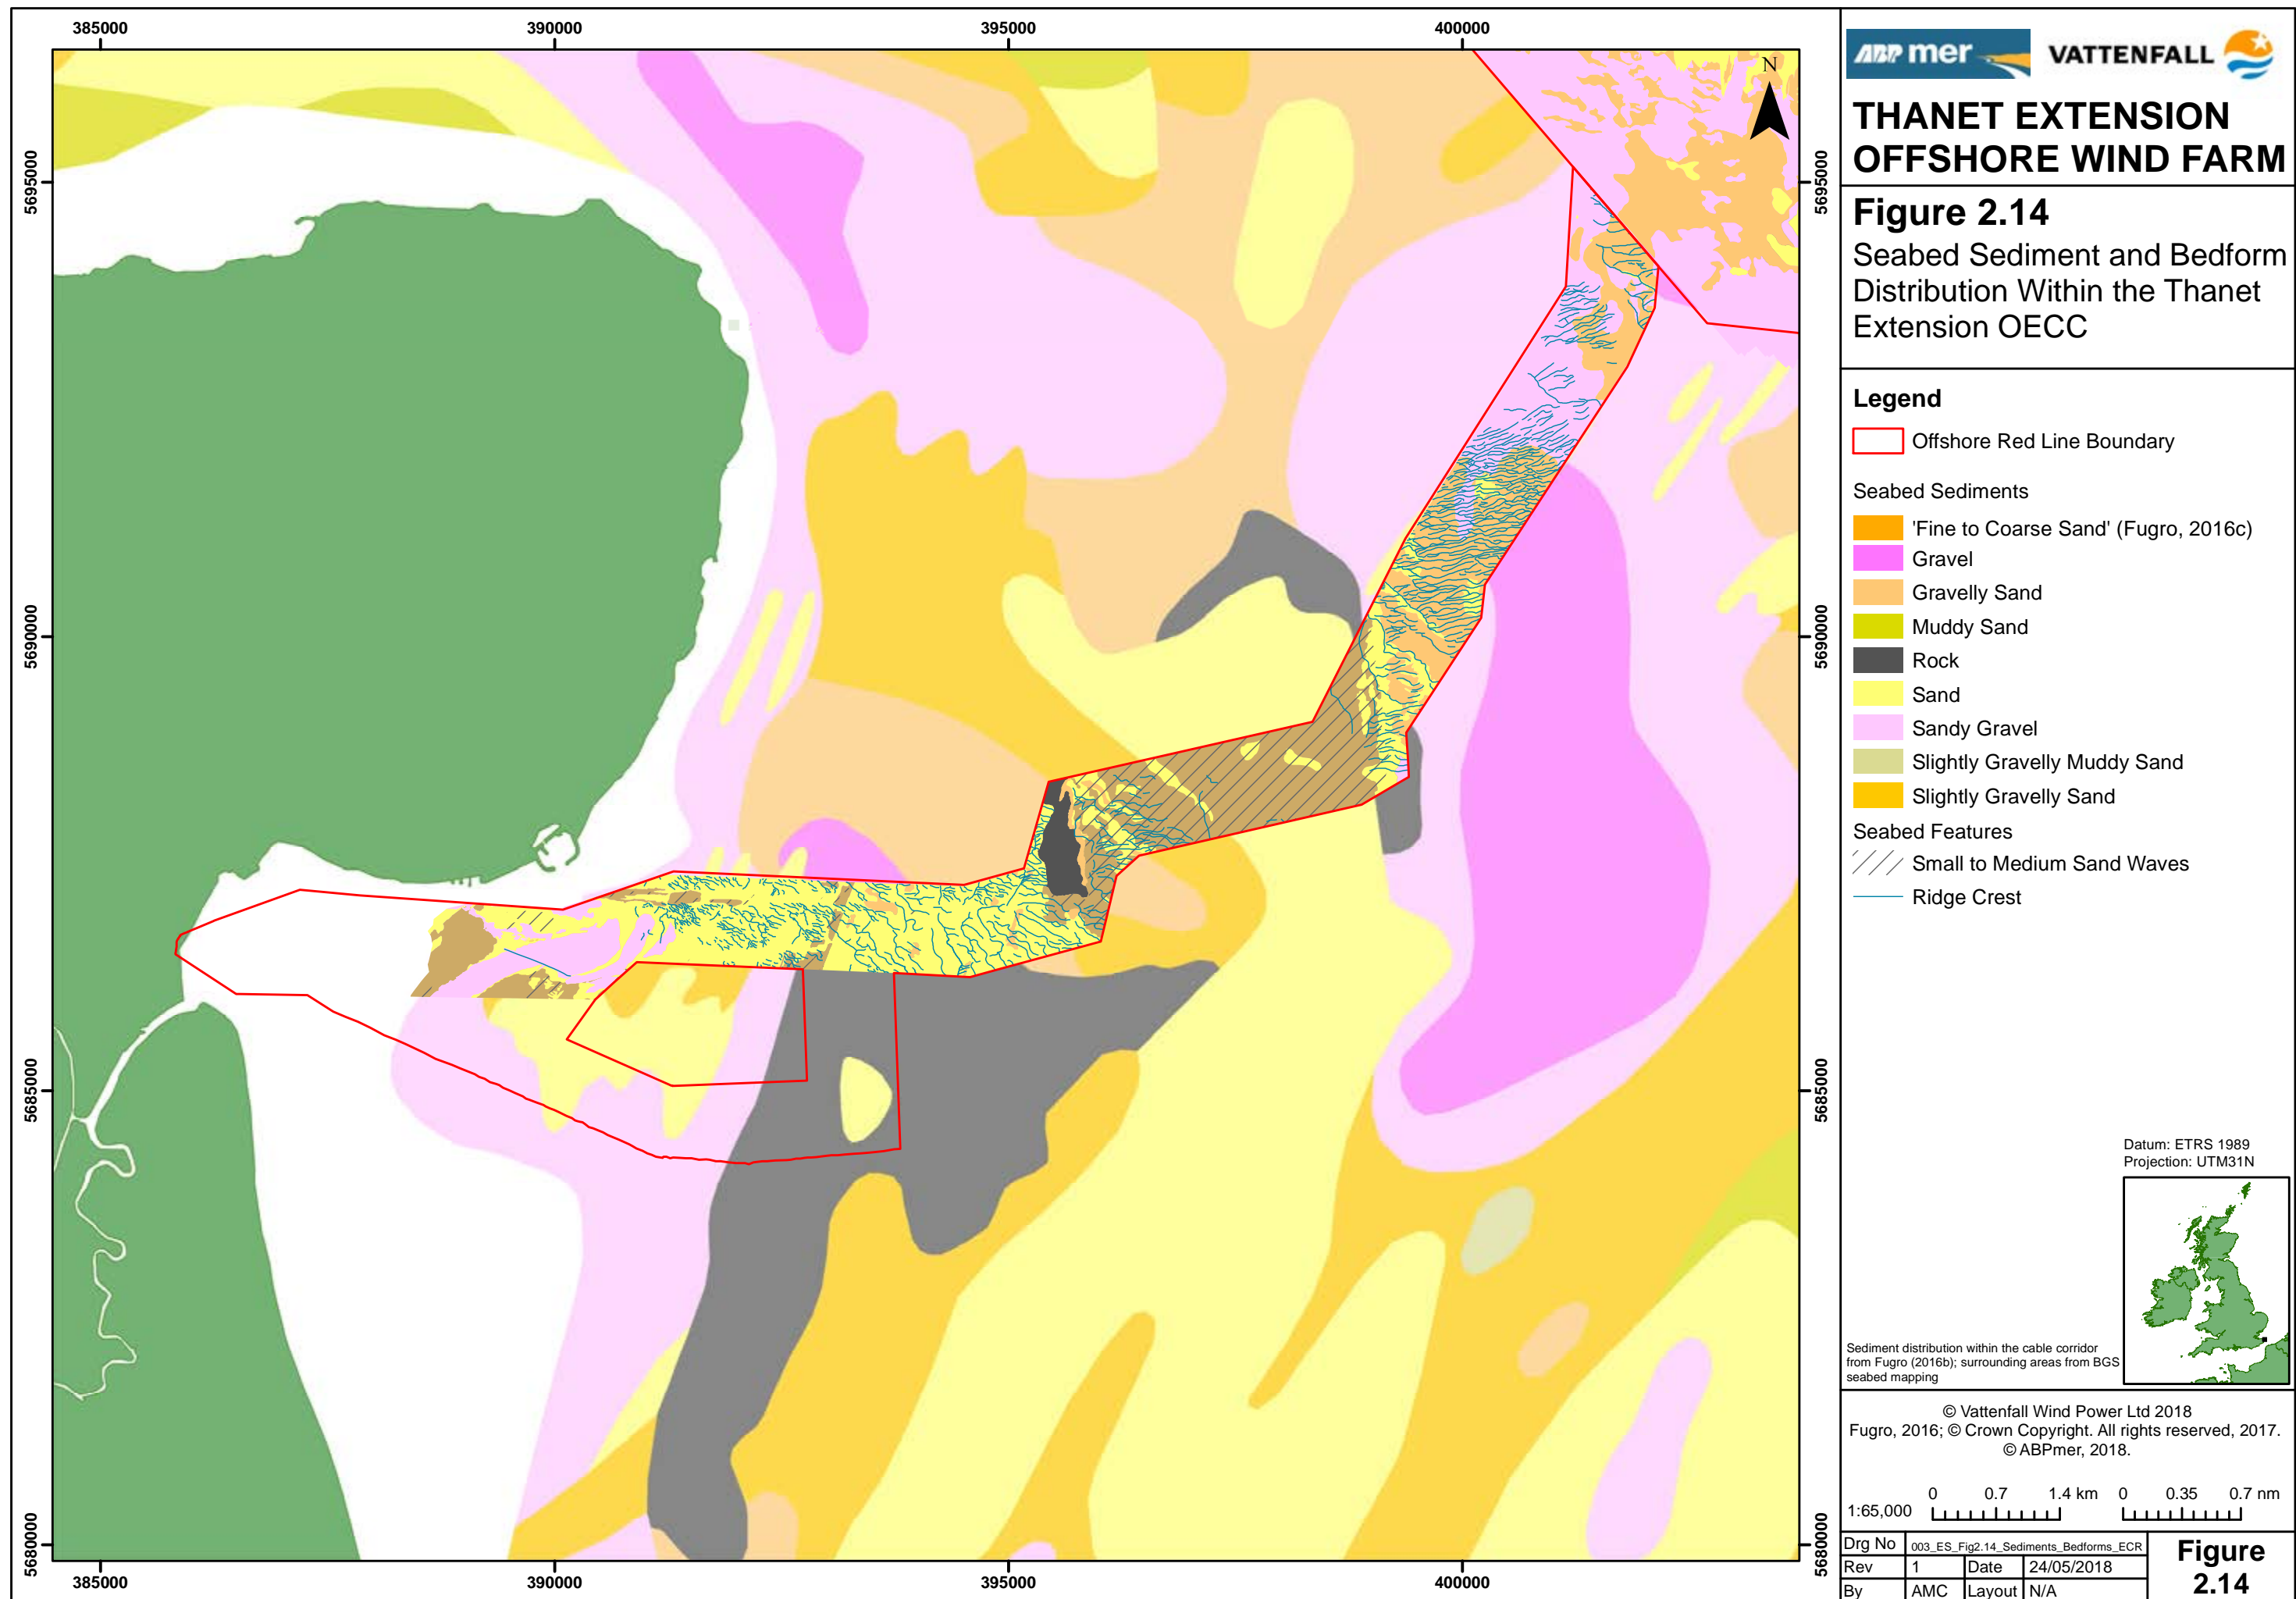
385000 390000 395000 400000

5695000 5690000 5685000 5680000

N

ABPmer VATTENFALL

THANET EXTENSION OFFSHORE WIND FARM

Figure 2.14
Seabed Sediment and Bedform Distribution Within the Thanet Extension OECC

Legend
Offshore Red Line Boundary

Seabed Sediments
'Fine to Coarse Sand' (Fugro, 2016c)
Gravel
Gravelly Sand
Muddy Sand
Rock
Sand
Sandy Gravel
Slightly Gravelly Muddy Sand
Slightly Gravelly Sand

Seabed Features
Small to Medium Sand Waves
Ridge Crest

Datum: ETRS 1989
Projection: UTM31N

Sediment distribution within the cable corridor from Fugro (2016b); surrounding areas from BGS seabed mapping

© Vattenfall Wind Power Ltd 2018
Fugro, 2016; © Crown Copyright. All rights reserved, 2017.
© ABPmer, 2018.

1:65,000 0 0.7 1.4 km 0 0.35 0.7 nm

| Drg No | 003_ES_Fig2.14_Sediments_Bedforms_ECR | | |
|---|---|---|---|
| Rev | 1 | Date | 24/05/2018 |
| By | AMC | Layout | N/A |

Figure 2.14

385000 390000 395000 400000